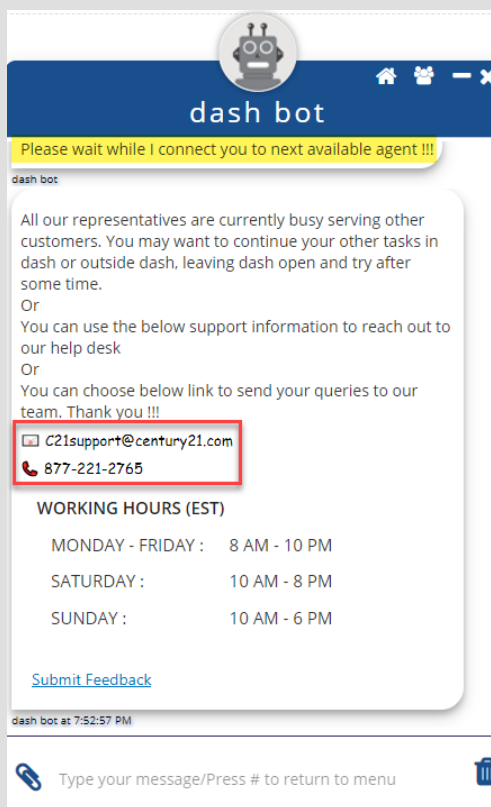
dash bot

Please wait while I connect you to next available agent !!!

dash bot

All our representatives are currently busy serving other customers. You may want to continue your other tasks in dash or outside dash, leaving dash open and try after some time.
Or
You can use the below support information to reach out to our help desk
Or
You can choose below link to send your queries to our team. Thank you !!!

C21support@century21.com
877-221-2765

WORKING HOURS (EST)

MONDAY - FRIDAY : 8 AM - 10 PM
SATURDAY : 10 AM - 8 PM
SUNDAY : 10 AM - 6 PM

Submit Feedback

dash bot at 7:52:57 PM

Type your message/Press # to return to menu